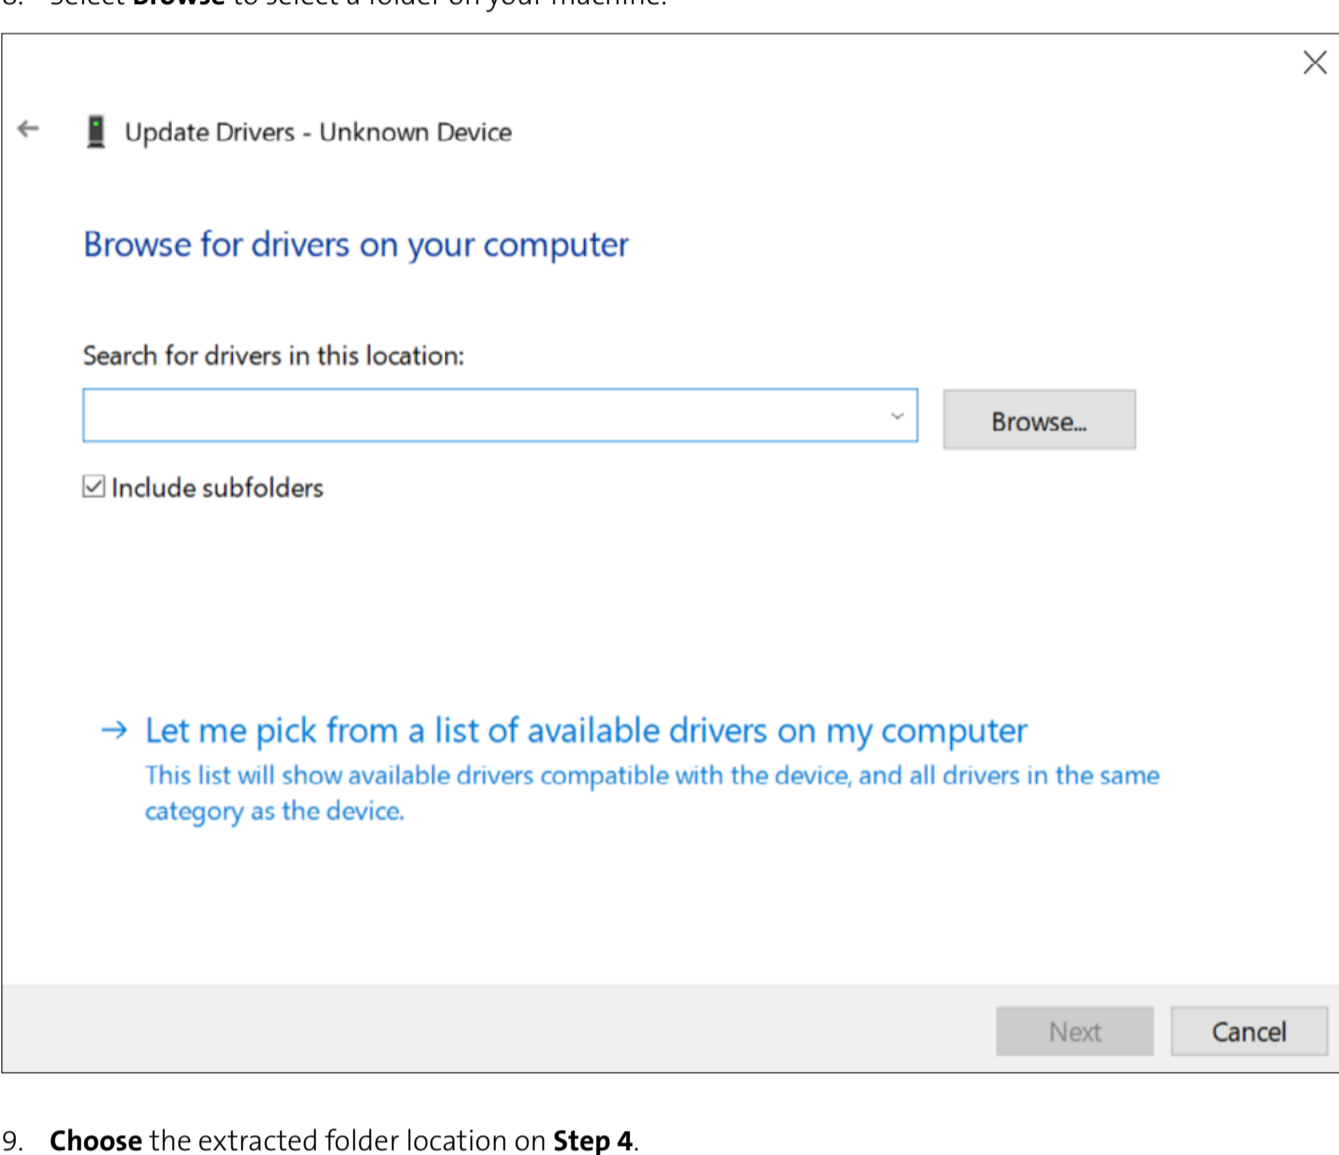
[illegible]

Update Drivers - Unknown Device

Browse for drivers on your computer

Search for drivers in this location:

Browse...

Include subfolders

→ Let me pick from a list of available drivers on my computer
This list will show available drivers compatible with the device, and all drivers in the same category as the device.

Next

Cancel

9. **Choose** the extracted folder location on **Step 4**.